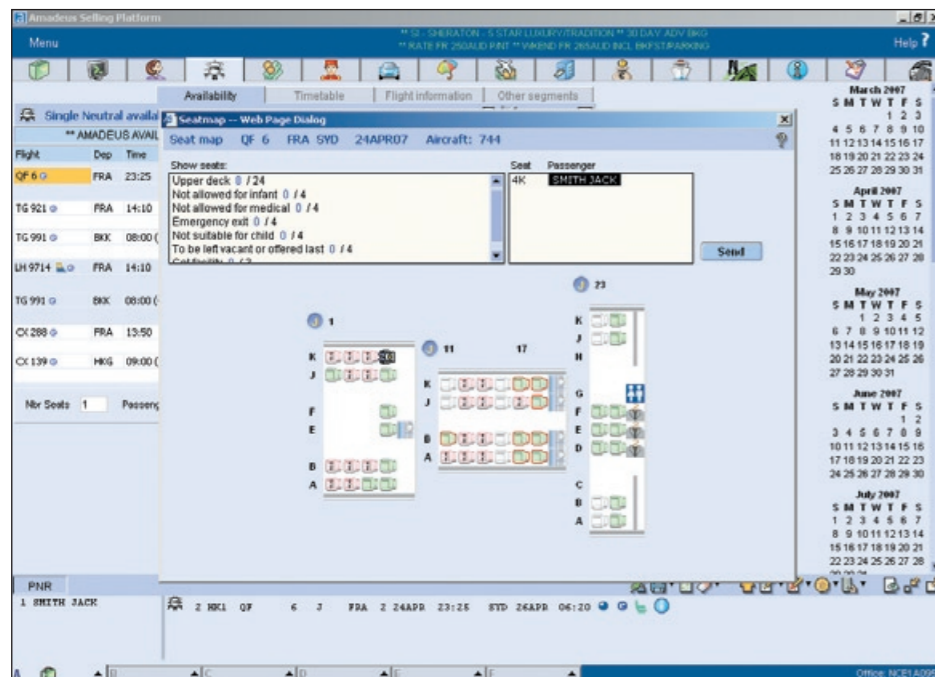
Amadeus Selling Platform

Menu

** SI - SHERATON - 5 STAR LUXURY/TRADITION ** 30 DAY ADV BKG
** RATE FR 250AUD RNT ** WKEND FR 265AUD INCL BKFST/PARKING

Help ?

Availability | Timetable | Flight information | Other segments

Single Neutral availa

** AMADEUS AVAIL

| Flight | Dep | Time |
|---|---|---|
| QF 6 | FRA | 23:25 |
| TG 921 | FRA | 14:10 |
| TG 991 | BKK | 08:00 ( |
| LH 9714 | FRA | 14:10 |
| TG 991 | BKK | 08:00 ( |
| CX 288 | FRA | 13:50 |
| CX 139 | HKG | 09:00 ( |

Nbr Seats 1 Passeng

Seatmap -- Web Page Dialog

Seat map QF 6 FRA SYD 24APR07 Aircraft: 744

Show seats:
Upper deck 0 / 24
Not allowed for infant 0 / 4
Not allowed for medical 0 / 4
Emergency exit 0 / 4
Not suitable for child 0 / 4
To be left vacant or offered last 0 / 4
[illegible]

Seat Passenger
4K SMITH JACK

Send

1 11 17 23

K J F E B A
K J B A
K J H G F E D C B A

March 2007
S M T W T F S
1 2 3
4 5 6 7 8 9 10
11 12 13 14 15 16 17
18 19 20 21 22 23 24
25 26 27 28 29 30 31

April 2007
S M T W T F S
1 2 3 4 5 6 7
8 9 10 11 12 13 14
15 16 17 18 19 20 21
22 23 24 25 26 27 28
29 30

May 2007
S M T W T F S
1 2 3 4 5
6 7 8 9 10 11 12
13 14 15 16 17 18 19
20 21 22 23 24 25 26
27 28 29 30 31

June 2007
S M T W T F S
1 2
3 4 5 6 7 8 9
10 11 12 13 14 15 16
17 18 19 20 21 22 23
24 25 26 27 28 29 30

July 2007
S M T W T F S
1 2 3 4 5 6 7
8 9 10 11 12 13 14
15 16 17 18 19 20 21
22 23 24 25 26 27 28

PNR
1 SMITH JACK
2 HK1 QF 6 J FRA 2 24APR 23:25 SYD 26APR 06:20

Office: NCE1A09